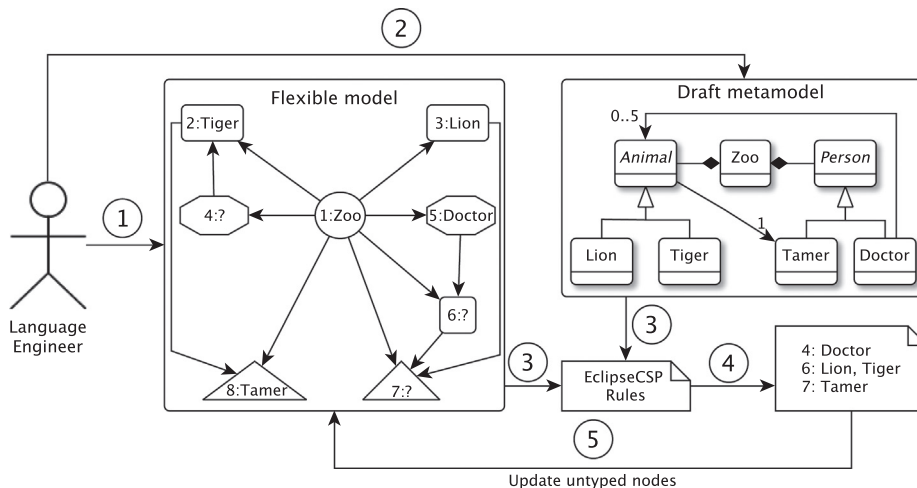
2

1

Language Engineer

Flexible model

2:Tiger

3:Lion

4:?

1:Zoo

5:Doctor

6:?

8:Tamer

7:?

Draft metamodel

0..5

*Animal*

Zoo

*Person*

1

Lion

Tiger

Tamer

Doctor

3

3

EclipseCSP Rules

4

4: Doctor
6: Lion, Tiger
7: Tamer

5

Update untyped nodes